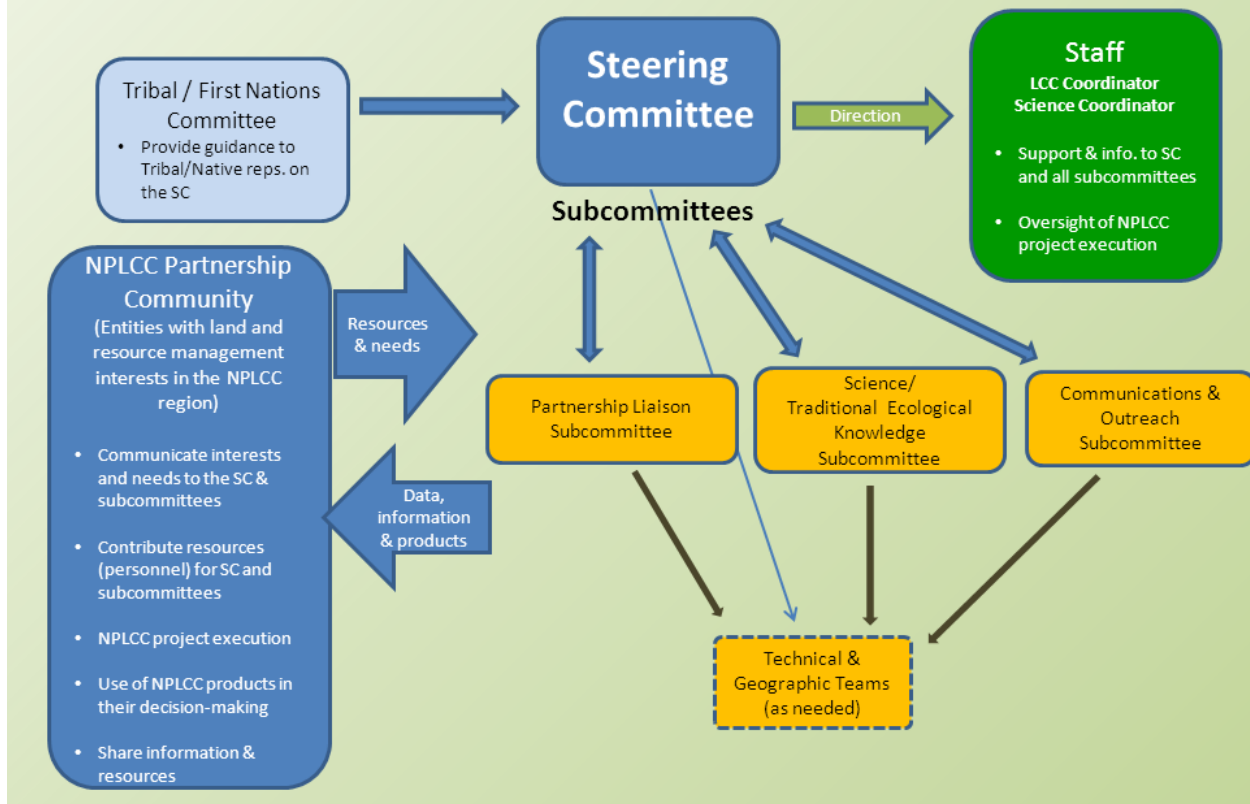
Tribal / First Nations Committee

- Provide guidance to Tribal/Native reps. on the SC

Steering Committee

Direction

Staff
LCC Coordinator
Science Coordinator

- Support & info. to SC and all subcommittees
- Oversight of NPLCC project execution

Subcommittees

NPLCC Partnership Community
(Entities with land and resource management interests in the NPLCC region)

- Communicate interests and needs to the SC & subcommittees
- Contribute resources (personnel) for SC and subcommittees
- NPLCC project execution
- Use of NPLCC products in their decision-making
- Share information & resources

Resources & needs

Data, information & products

Partnership Liaison Subcommittee

Science/ Traditional Ecological Knowledge Subcommittee

Communications & Outreach Subcommittee

Technical & Geographic Teams (as needed)